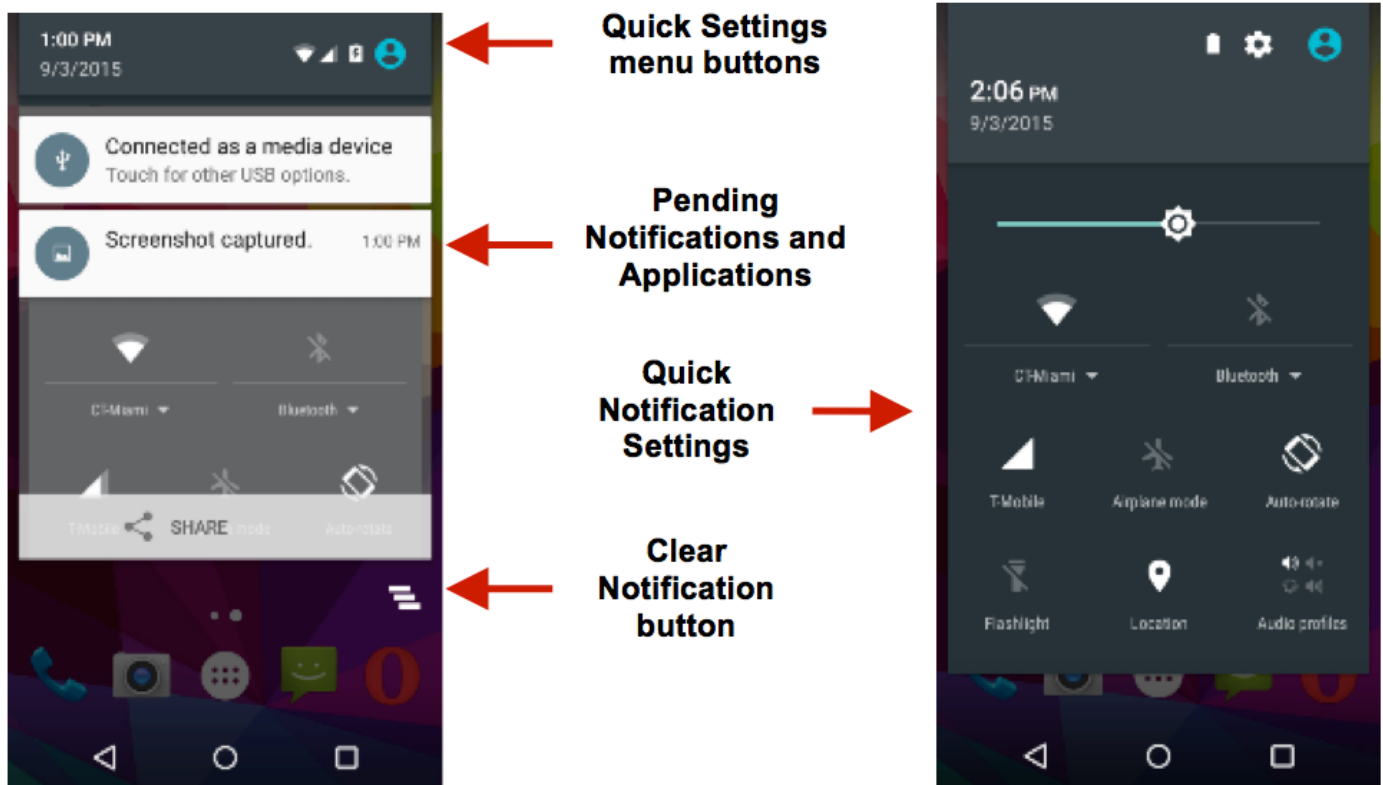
1:00 PM
9/3/2015

Connected as a media device
Touch for other USB options.

Screenshot captured. 1:00 PM

CF-Miami Bluetooth

T-Mobile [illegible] mode Auto-rotate

SHARE

Quick Settings menu buttons

Pending Notifications and Applications

Quick Notification Settings

Clear Notification button

2:06 PM
9/3/2015

CF-Miami Bluetooth

T-Mobile Airplane mode Auto-rotate

Flashlight Location Audio profiles